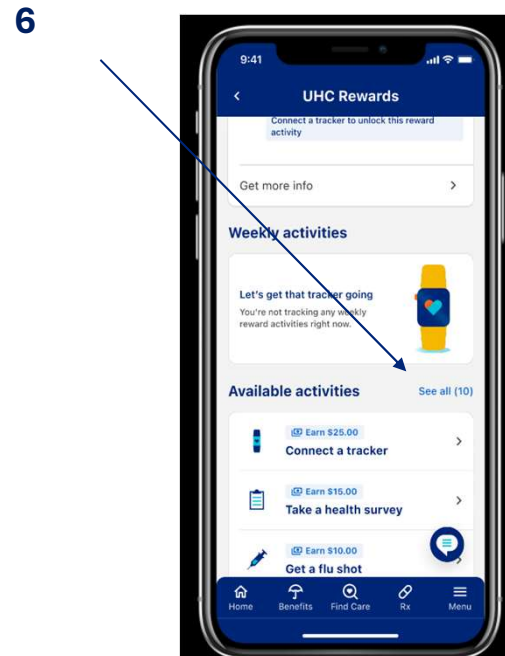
6

9:41

UHC Rewards

Connect a tracker to unlock this reward activity

Get more info

Weekly activities

Let's get that tracker going

You're not tracking any weekly reward activities right now.

Available activities

See all (10)

Earn $25.00

Connect a tracker

Earn $15.00

Take a health survey

Earn $10.00

Get a flu shot

Home

Benefits

Find Care

Rx

Menu